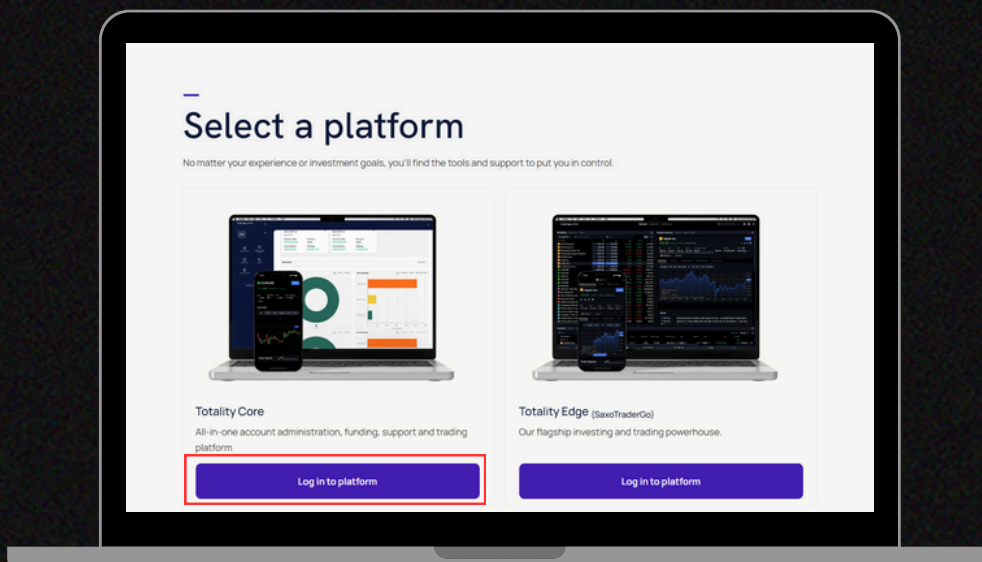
Select a platform

No matter your experience or investment goals, you'll find the tools and support to put you in control.

Totality Core

All-in-one account administration, funding, support and trading platform

Log in to platform

Totality Edge (SaxoTraderGo)

Our flagship investing and trading powerhouse.

Log in to platform